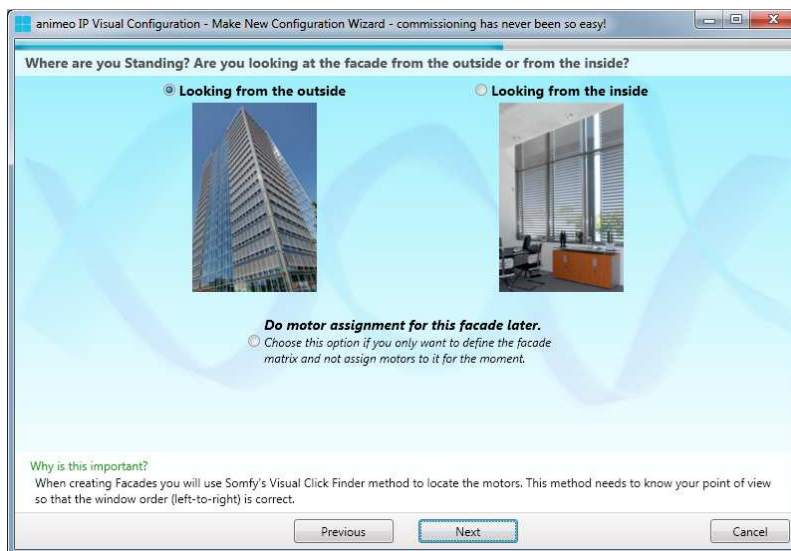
animeo IP Visual Configuration - Make New Configuration Wizard - commissioning has never been so easy!

Where are you Standing? Are you looking at the facade from the outside or from the inside?

Looking from the outside

Looking from the inside

Do motor assignment for this facade later.

Choose this option if you only want to define the facade matrix and not assign motors to it for the moment.

Why is this important?

When creating Facades you will use Somfy's Visual Click Finder method to locate the motors. This method needs to know your point of view so that the window order (left-to-right) is correct.

Previous

Next

Cancel